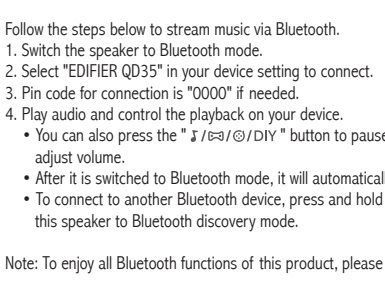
Follow the steps below to stream music via Bluetooth.
1. Switch the speaker to Bluetooth mode.
2. Select "EDIFIER QD35" in your device setting to connect.
3. Pin code for connection is "0000" if needed.
4. Play audio and control the playback on your device.
• You can also press the " ♪/✉/⊙/DIY " button to pause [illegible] adjust volume.
• After it is switched to Bluetooth mode, it will automatical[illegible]
• To connect to another Bluetooth device, press and hold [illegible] this speaker to Bluetooth discovery mode.

Note: To enjoy all Bluetooth functions of this product, please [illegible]